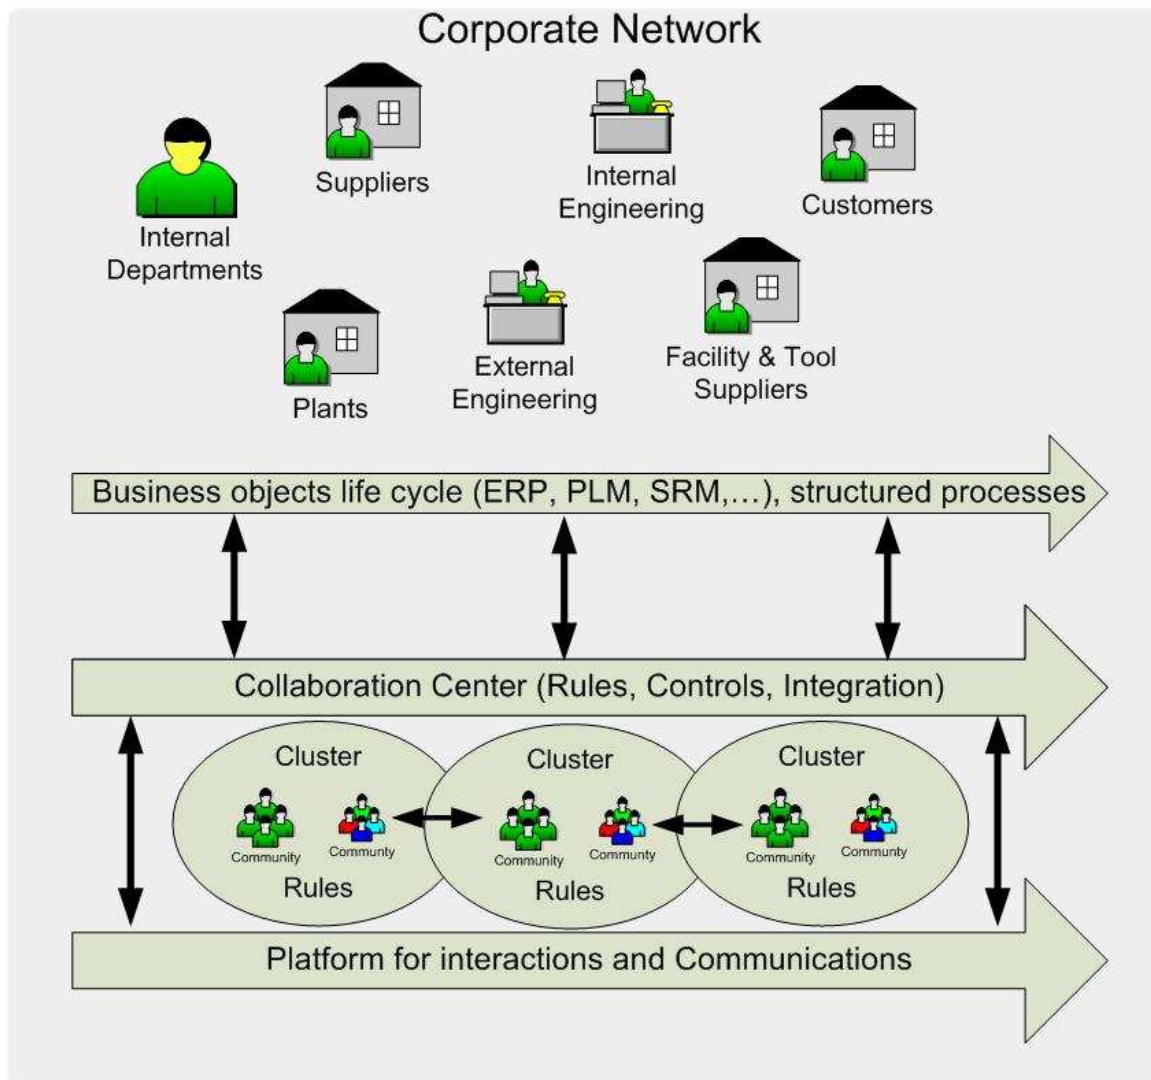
Corporate Network

Internal Departments

Suppliers

Internal Engineering

Customers

Plants

External Engineering

Facility & Tool Suppliers

Business objects life cycle (ERP, PLM, SRM,…), structured processes

Collaboration Center (Rules, Controls, Integration)

Cluster

Community

Community

Rules

Cluster

Community

Community

Rules

Cluster

Community

Community

Rules

Platform for interactions and Communications